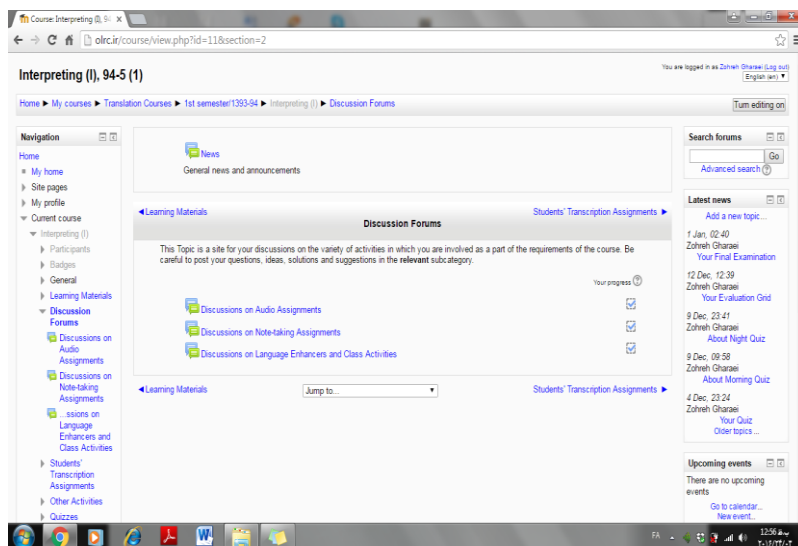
Course: Interpreting (I), 94 ×

olrc.ir/course/view.php?id=11&section=2

Interpreting (I), 94-5 (1)

You are logged in as Zohreh Gharaei (Log out)
English (en) ▼

Home ▶ My courses ▶ Translation Courses ▶ 1st semester/1393-94 ▶ Interpreting (I) ▶ Discussion Forums

Turn editing on

Navigation

Home
My home
Site pages
My profile
Current course
Interpreting (I)
Participants
Badges
General
Learning Materials
Discussion Forums
Discussions on Audio Assignments
Discussions on Note-taking Assignments
...ssions on Language Enhancers and Class Activities
Students' Transcription Assignments
Other Activities
Quizzes

News
General news and announcements

◄Learning Materials
Discussion Forums
Students' Transcription Assignments ►

This Topic is a site for your discussions on the variety of activities in which you are involved as a part of the requirements of the course. Be careful to post your questions, ideas, solutions and suggestions in the **relevant** subcategory.

Your progress

Discussions on Audio Assignments
Discussions on Note-taking Assignments
Discussions on Language Enhancers and Class Activities

◄Learning Materials
Jump to...
Students' Transcription Assignments ►

Search forums
Go
Advanced search

Latest news
Add a new topic...
1 Jan, 02:40
Zohreh Gharaei
Your Final Examination
12 Dec, 12:39
Zohreh Gharaei
Your Evaluation Grid
9 Dec, 23:41
Zohreh Gharaei
About Night Quiz
9 Dec, 09:58
Zohreh Gharaei
About Morning Quiz
4 Dec, 23:24
Zohreh Gharaei
Your Quiz
Older topics ...

Upcoming events
There are no upcoming events
Go to calendar...
New event...

FA
12:56 ب.ظ
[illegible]